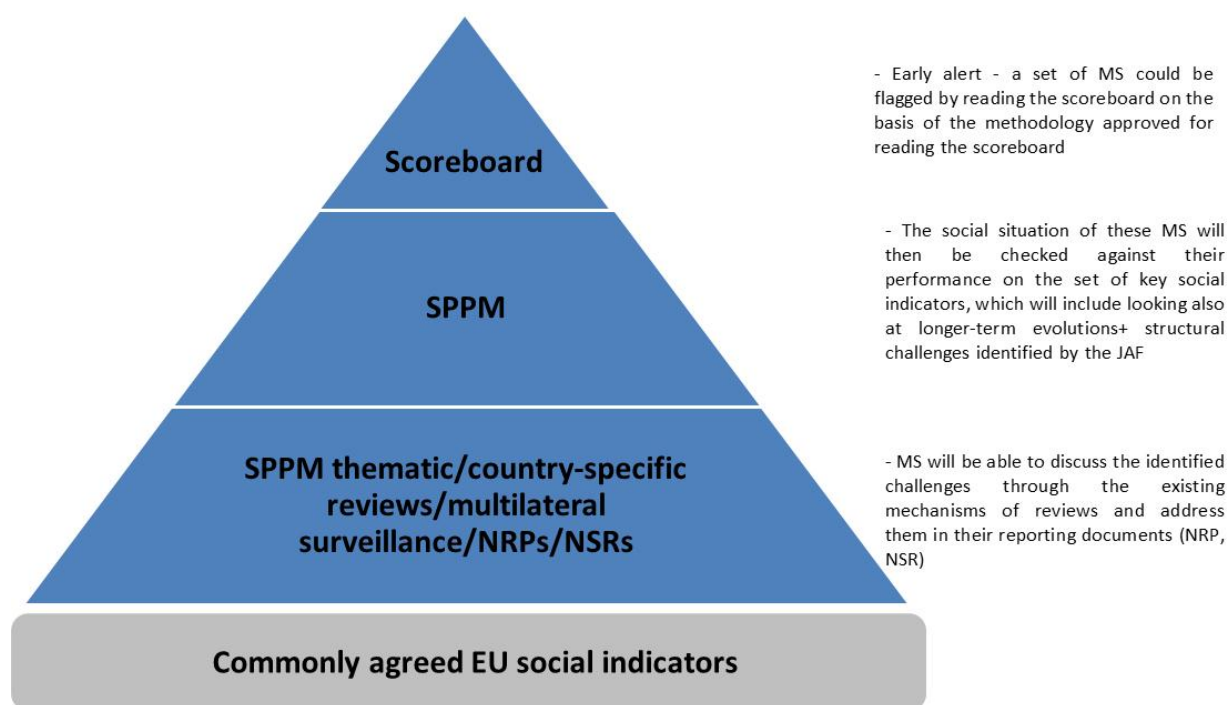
Scoreboard

SPPM

SPPM thematic/country-specific reviews/multilateral surveillance/NRPs/NSRs

Commonly agreed EU social indicators

- Early alert - a set of MS could be flagged by reading the scoreboard on the basis of the methodology approved for reading the scoreboard

- The social situation of these MS will then be checked against their performance on the set of key social indicators, which will include looking also at longer-term evolutions+ structural challenges identified by the JAF

- MS will be able to discuss the identified challenges through the existing mechanisms of reviews and address them in their reporting documents (NRP, NSR)